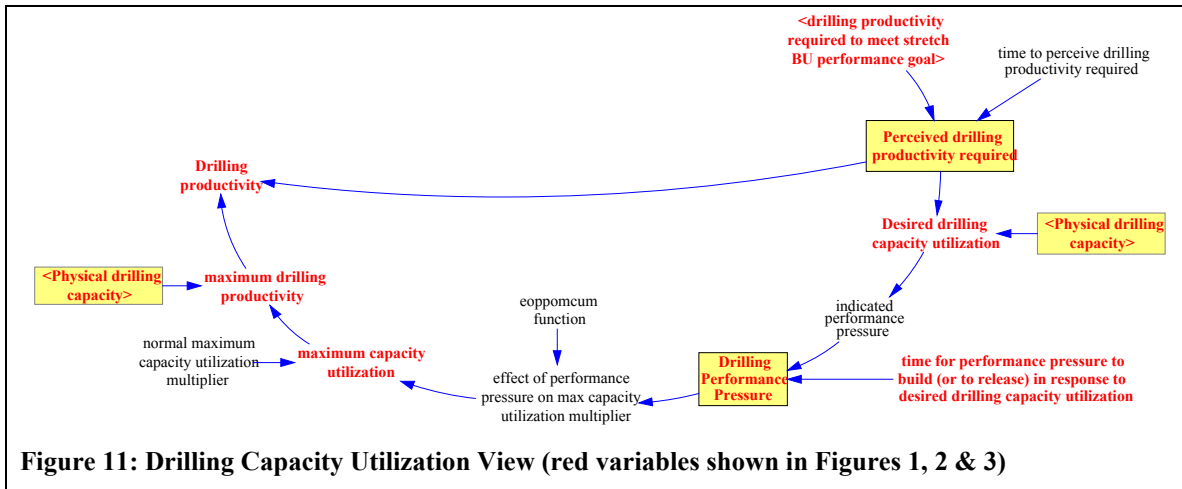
<drilling productivity required to meet stretch BU performance goal>

time to perceive drilling productivity required

Perceived drilling productivity required

Drilling productivity

Desired drilling capacity utilization

<Physical drilling capacity>

<Physical drilling capacity>

maximum drilling productivity

eoppomcum function

indicated performance pressure

normal maximum capacity utilization multiplier

maximum capacity utilization

Drilling Performance Pressure

time for performance pressure to build (or to release) in response to desired drilling capacity utilization

effect of performance pressure on max capacity utilization multiplier

Figure 11: Drilling Capacity Utilization View (red variables shown in Figures 1, 2 & 3)